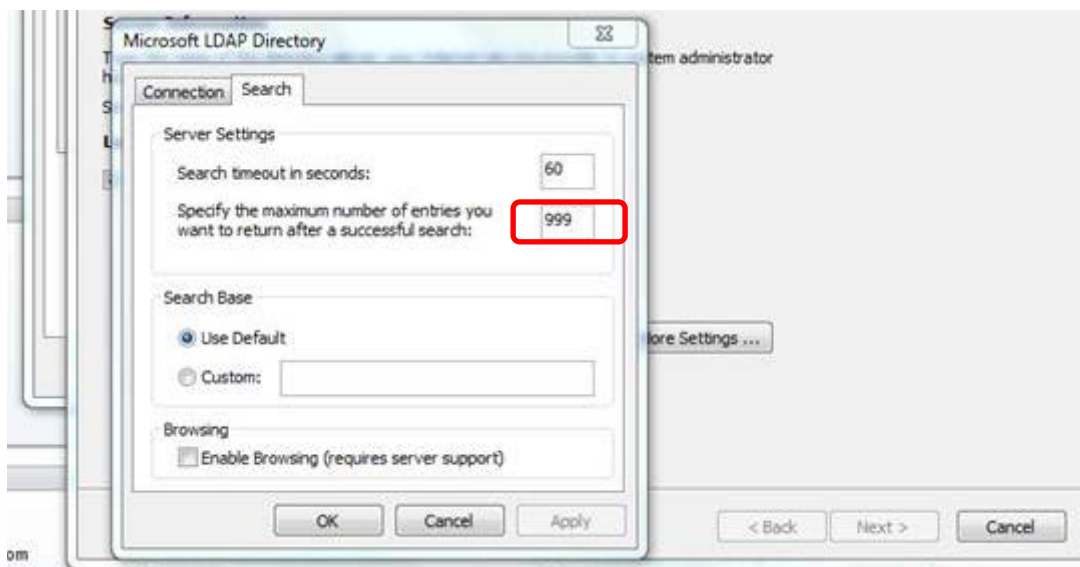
Microsoft LDAP Directory

Connection Search

Server Settings

Search timeout in seconds: 60

Specify the maximum number of entries you want to return after a successful search: 999

Search Base

Use Default

Custom:

Browsing

Enable Browsing (requires server support)

OK Cancel Apply

tem administrator

lore Settings ...

< Back Next > Cancel

om